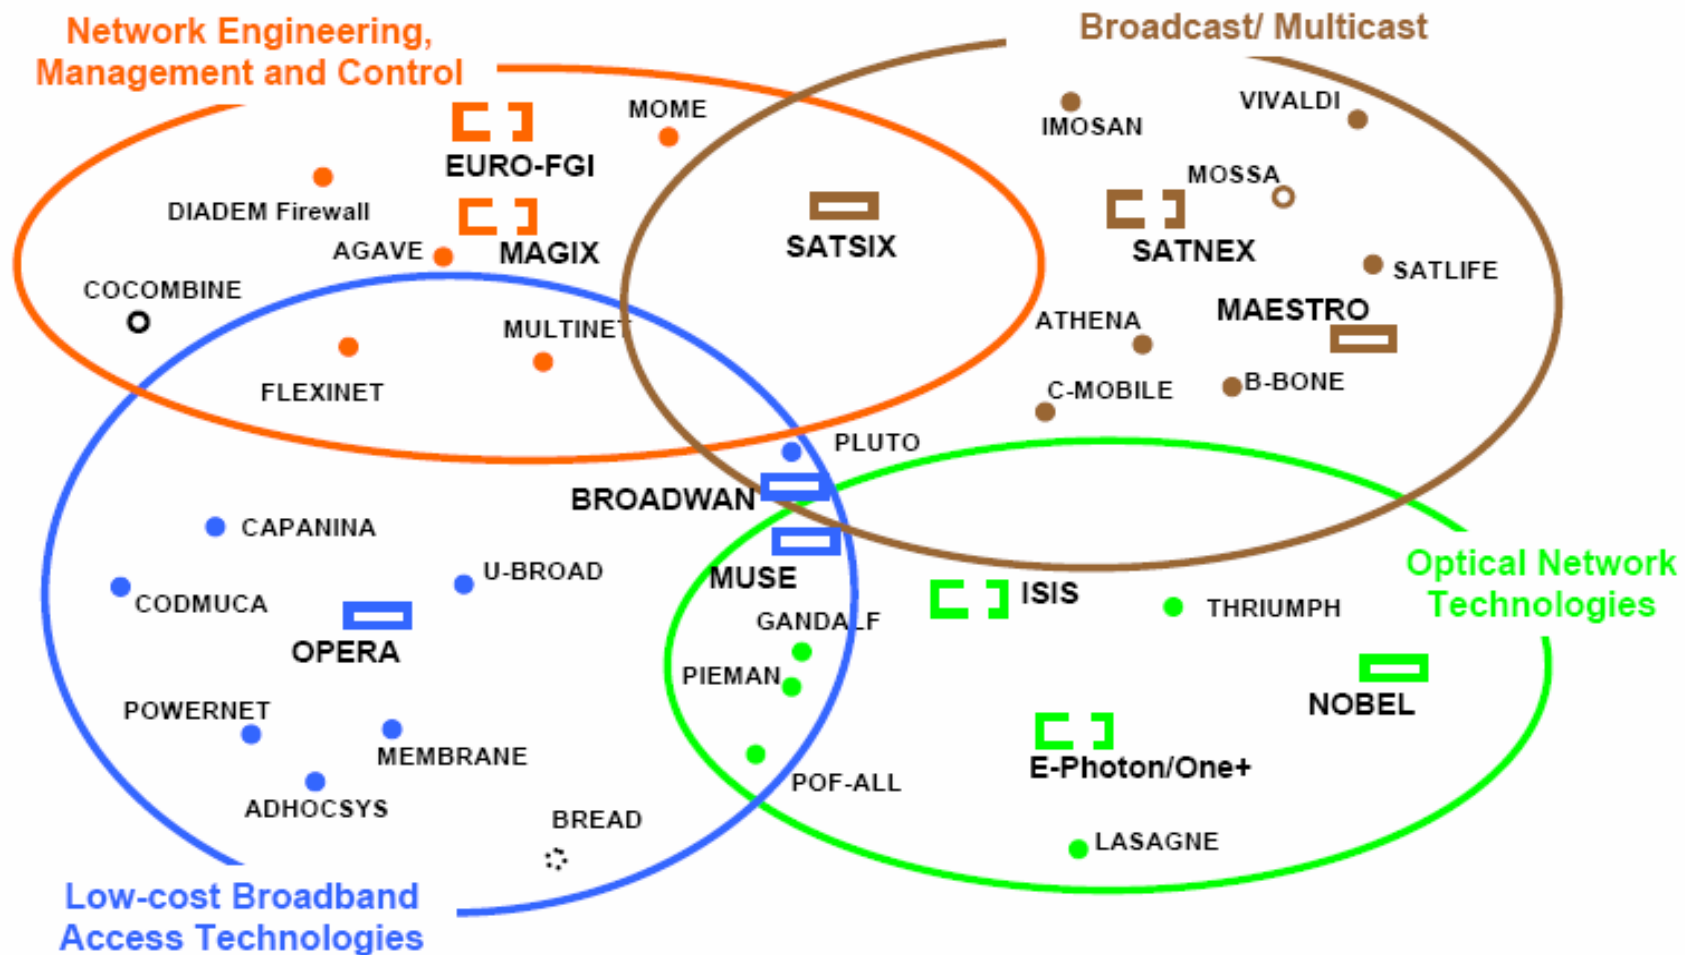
Network Engineering, Management and Control

Broadcast/ Multicast

MOME

EURO-FGI

DIADEM Firewall

AGAVE

MAGIX

COCOMBINE

MULTINET

FLEXINET

SATSIX

IMOSAN

VIVALDI

MOSSA

SATNEX

SATLIFE

ATHENA

MAESTRO

C-MOBILE

B-BONE

PLUTO

BROADWAN

CAPANINA

U-BROAD

CODMUCA

OPERA

MUSE

GANDALF

PIEMAN

ISIS

THRIUMPH

Optical Network Technologies

NOBEL

POWERNET

MEMBRANE

ADHOCSYS

BREAD

POF-ALL

E-Photon/One+

LASAGNE

Low-cost Broadband Access Technologies